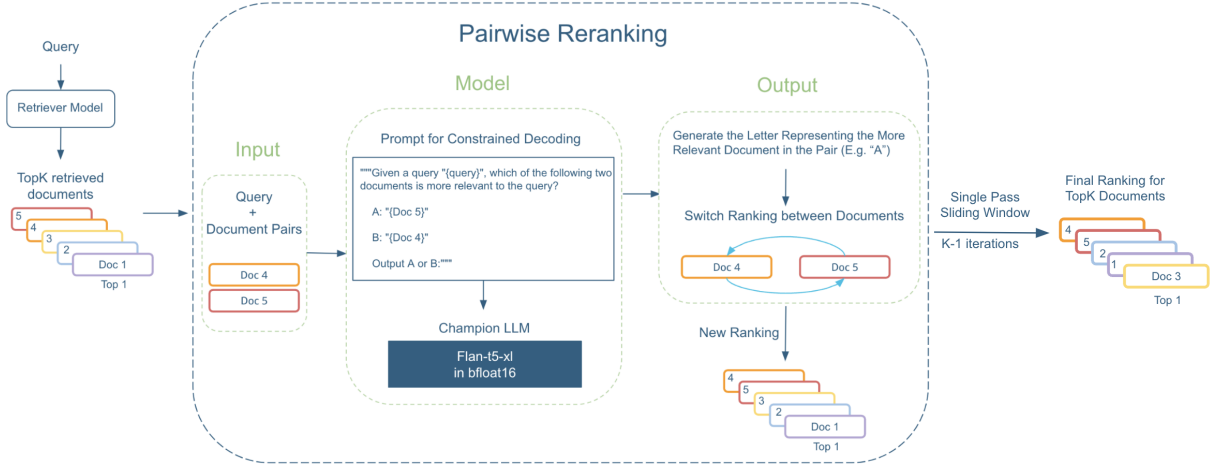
Pairwise Reranking

Query

Retriever Model

TopK retrieved documents

5
4
3
2
Doc 1
Top 1

Input

Query + Document Pairs

Doc 4

Doc 5

Model

Prompt for Constrained Decoding

"""Given a query "{query}", which of the following two documents is more relevant to the query?

A: "{Doc 5}"

B: "{Doc 4}"

Output A or B:"""

Champion LLM

Flan-t5-xl in bfloat16

Output

Generate the Letter Representing the More Relevant Document in the Pair (E.g. "A")

Switch Ranking between Documents

Doc 4

Doc 5

New Ranking

4
5
3
2
Doc 1
Top 1

Single Pass Sliding Window

K-1 iterations

Final Ranking for TopK Documents

4
5
2
1
Doc 3
Top 1